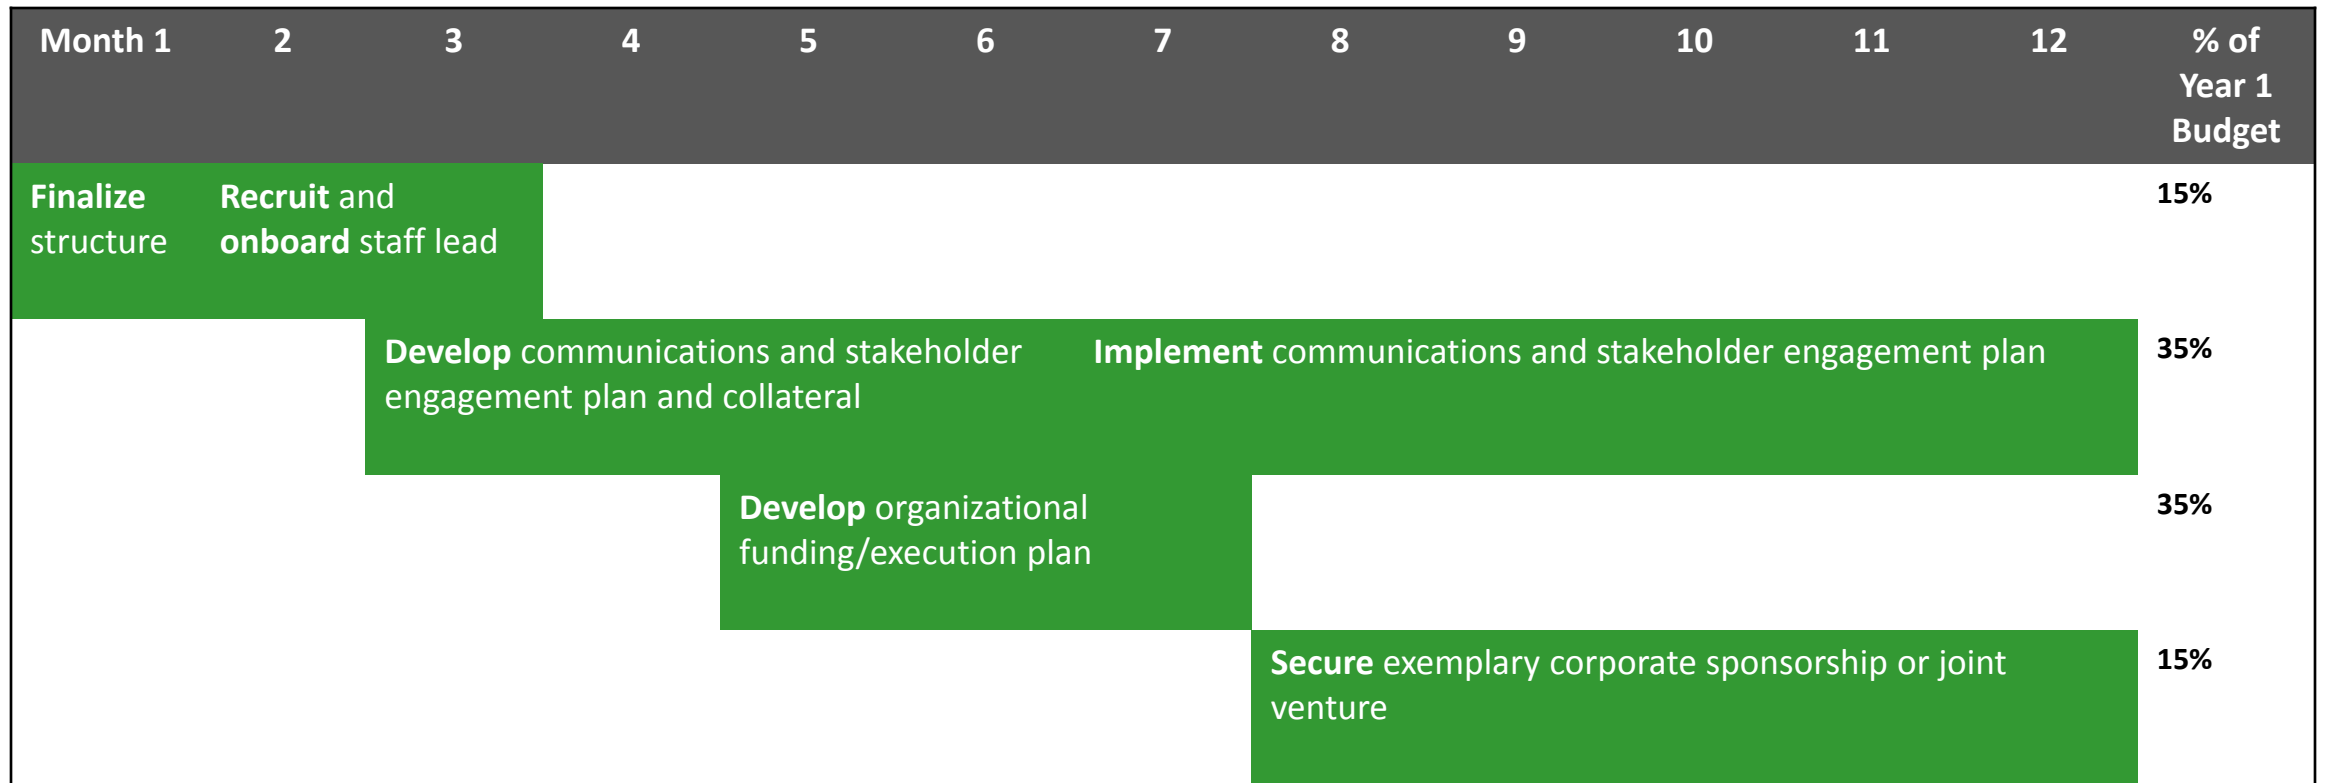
| Month 1 | 2 | 3 | 4 | 5 | 6 | 7 | 8 | 9 | 10 | 11 | 12 | % of Year 1 Budget |
|---|---|---|---|---|---|---|---|---|---|---|---|---|
| **Finalize** structure | **Recruit** and **onboard** staff lead | | | | | | | | | | | 15% |
| | | **Develop** communications and stakeholder engagement plan and collateral | | | | **Implement** communications and stakeholder engagement plan | | | | | | 35% |
| | | | | **Develop** organizational funding/execution plan | | | | | | | | 35% |
| | | | | | | | **Secure** exemplary corporate sponsorship or joint venture | | | | | 15% |